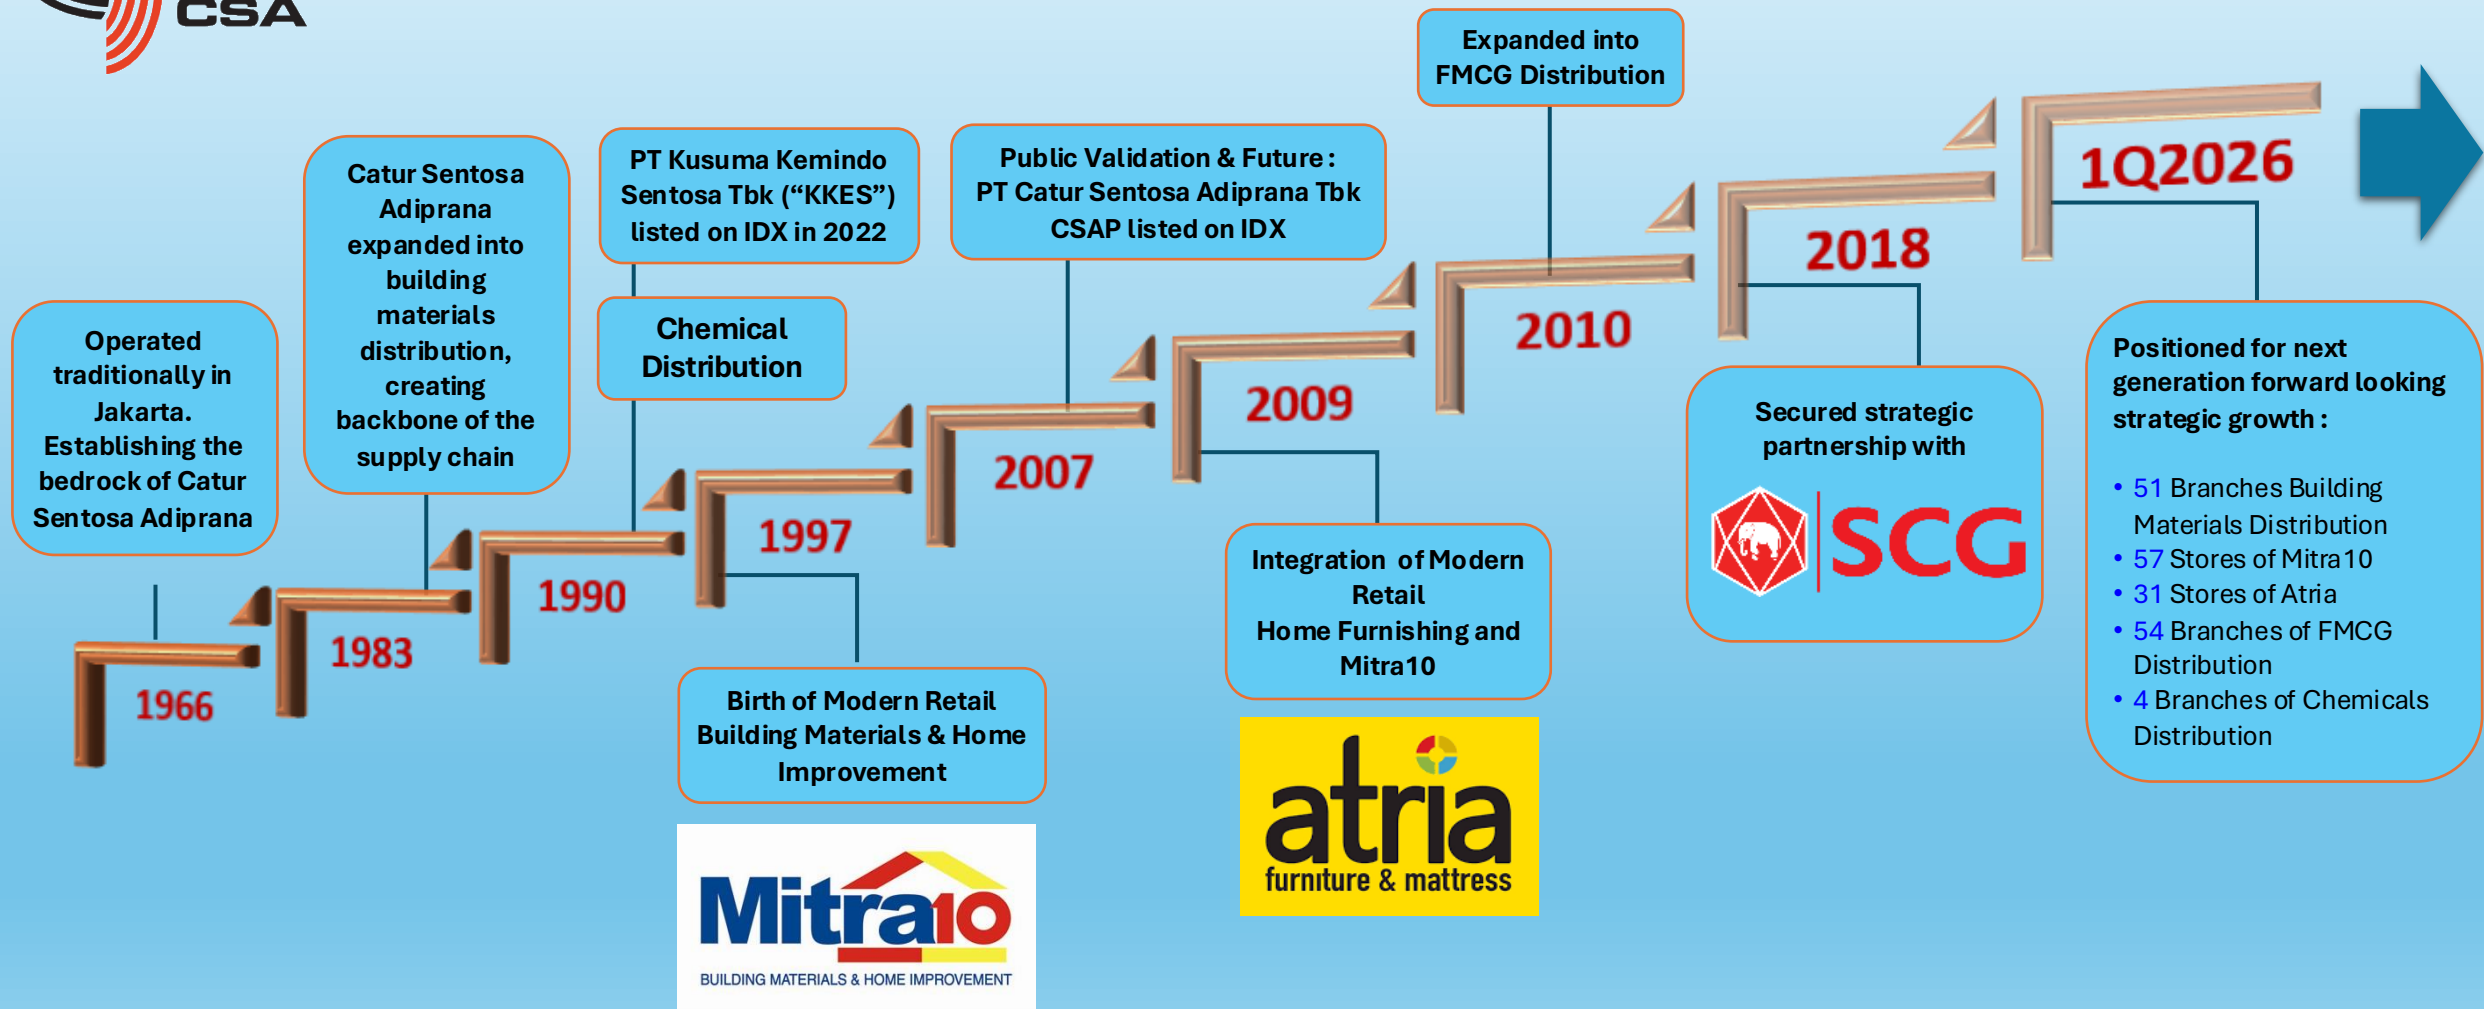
CSA

Operated traditionally in Jakarta. Establishing the bedrock of Catur Sentosa Adiprana

1966

Catur Sentosa Adiprana expanded into building materials distribution, creating backbone of the supply chain

1983

PT Kusuma Kemindo Sentosa Tbk ("KKES") listed on IDX in 2022

Chemical Distribution

1990

1997

Birth of Modern Retail Building Materials & Home Improvement

Mitra10
BUILDING MATERIALS & HOME IMPROVEMENT

Public Validation & Future : PT Catur Sentosa Adiprana Tbk CSAP listed on IDX

2007

2009

Integration of Modern Retail Home Furnishing and Mitra10

atria
furniture & mattress

Expanded into FMCG Distribution

2010

2018

Secured strategic partnership with

SCG

1Q2026

Positioned for next generation forward looking strategic growth :

• 51 Branches Building Materials Distribution
• 57 Stores of Mitra10
• 31 Stores of Atria
• 54 Branches of FMCG Distribution
• 4 Branches of Chemicals Distribution